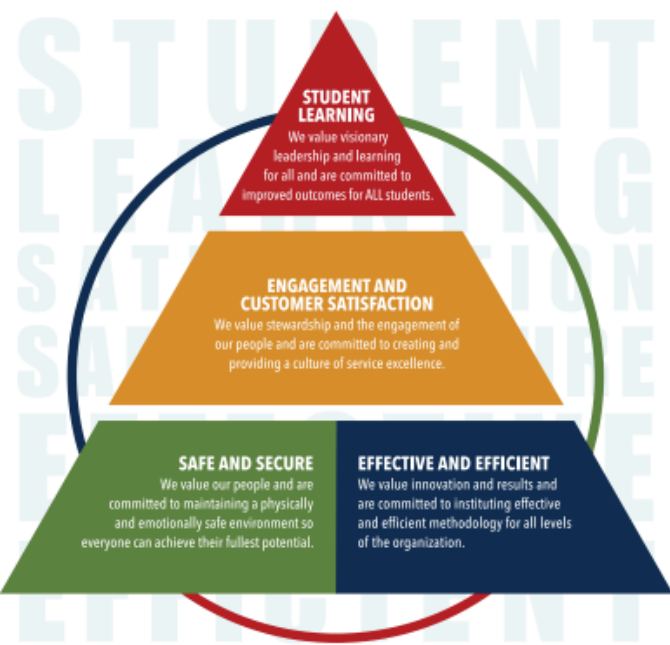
STUDENT LEARNING
We value visionary leadership and learning for all and are committed to improved outcomes for ALL students.

ENGAGEMENT AND CUSTOMER SATISFACTION
We value stewardship and the engagement of our people and are committed to creating and providing a culture of service excellence.

SAFE AND SECURE
We value our people and are committed to maintaining a physically and emotionally safe environment so everyone can achieve their fullest potential.

EFFECTIVE AND EFFICIENT
We value innovation and results and are committed to instituting effective and efficient methodology for all levels of the organization.